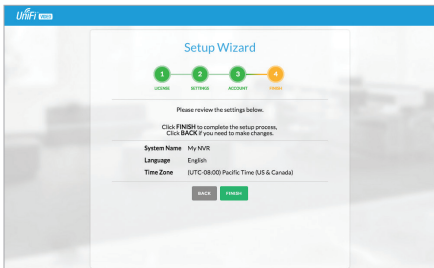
UniFi VIDEO

Setup Wizard

1 LICENSE 2 SETTINGS 3 ACCOUNT 4 FINISH

Please review the settings below.

Click FINISH to complete the setup process, Click BACK if you need to make changes.

| System Name | My NVR |
|---|---|
| Language | English |
| Time Zone | (UTC-08:00) Pacific Time (US & Canada) |

BACK FINISH